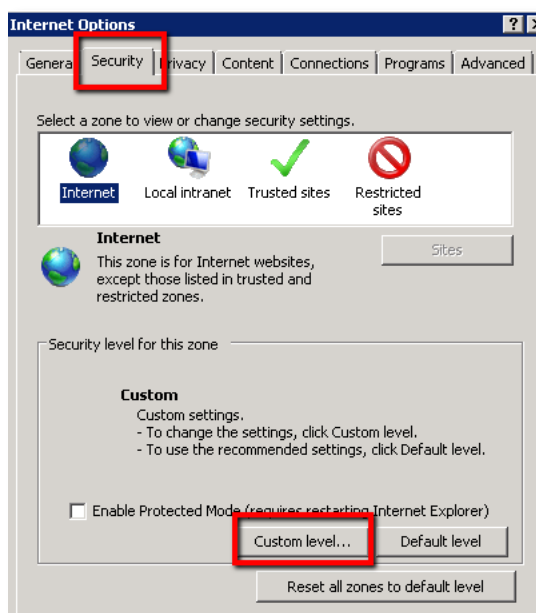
Internet Options

? X

Genera Security Privacy Content Connections Programs Advanced

Select a zone to view or change security settings.

Internet Local intranet Trusted sites Restricted sites

Internet
This zone is for Internet websites, except those listed in trusted and restricted zones.

Sites

Security level for this zone

Custom
Custom settings.
- To change the settings, click Custom level.
- To use the recommended settings, click Default level.

Enable Protected Mode (requires restarting Internet Explorer)

Custom level... Default level

Reset all zones to default level